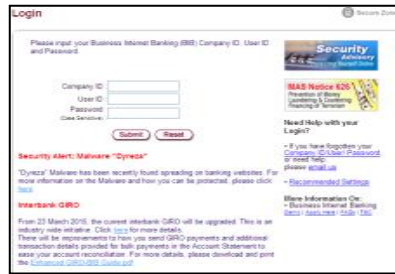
Login

Secure Zone

Please input your Business Internet Banking (BIB) Company ID, User ID and Password.

Company ID
User ID
Password
(Case Sensitive)

Submit
Reset

Security Advisory

MAS Notice 626
Prevention of Money Laundering & Countering Financing of Terrorism

Need Help with your Login?

• If you have forgotten your Company ID/User/Password or need help, please email us

• Recommended Settings

More Information On:
• Business Internet Banking
Demo | Apply Here | FAQs | T&C

Security Alert: Malware "Dyreza"

"Dyreza" Malware has been recently found spreading on banking websites. For more information on the Malware and how you can be protected, please click here.

Interbank GIRO

From 23 March 2015, the current interbank GIRO will be upgraded. This is an industry wide initiative. Click here for more details.
There will be improvements to how you send GIRO payments and additional transaction details provided for bulk payments in the Account Statement to ease your account reconciliation. For more details, please download and print the Enhanced GIRO/BIB Guide.pdf